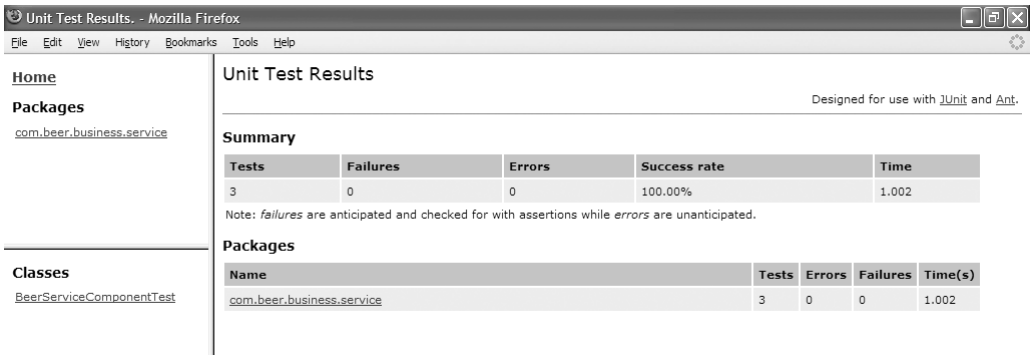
Unit Test Results. - Mozilla Firefox

File Edit View History Bookmarks Tools Help

Home

Packages

com.beer.business.service

Classes

BeerServiceComponentTest

Unit Test Results

Designed for use with JUnit and Ant.

Summary

| Tests | Failures | Errors | Success rate | Time |
|---|---|---|---|---|
| 3 | 0 | 0 | 100.00% | 1.002 |

Note: *failures* are anticipated and checked for with assertions while *errors* are unanticipated.

Packages

| Name | Tests | Errors | Failures | Time(s) |
|---|---|---|---|---|
| com.beer.business.service | 3 | 0 | 0 | 1.002 |